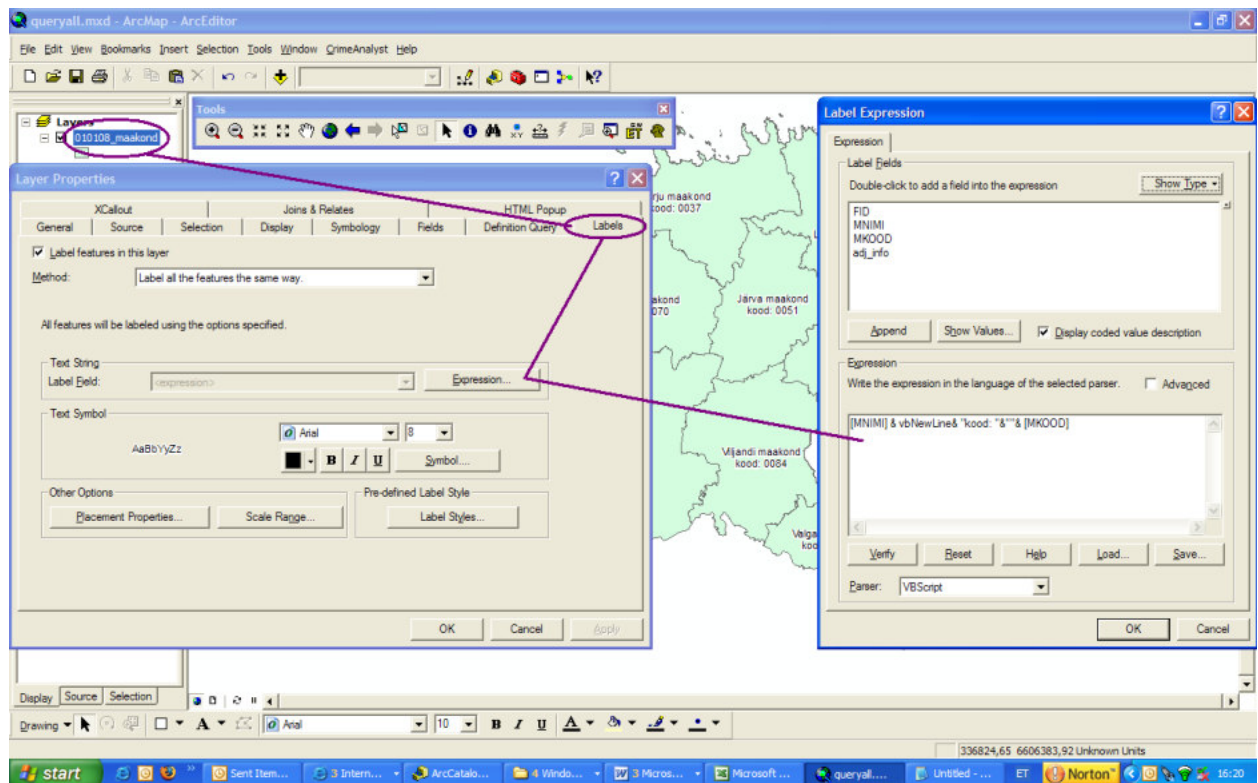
queryall.mxd - ArcMap - ArcEditor

File Edit View Bookmarks Insert Selection Tools Window CrimeAnalyst Help

Layers
010108_maakond

Tools

Layer Properties

XCallout | Joins & Relates | HTML Popup
General | Source | Selection | Display | Symbology | Fields | Definition Query | Labels

Label features in this layer

Method: Label all the features the same way.

All features will be labeled using the options specified.

Text String
Label Field: <expression>
Expression...

Text Symbol
AaBbYyZz
Arial 8
B I U
Symbol...

Other Options
Placement Properties... Scale Range...

Pre-defined Label Style
Label Styles...

OK Cancel Apply

rju maakond kood: 0037
akond 070
Järva maakond kood: 0051
Viljandi maakond kood: 0084
Valga koo

Label Expression

Expression

Label Fields
Double-click to add a field into the expression
Show Type
FID
MNIMI
MKOOD
adj_info

Append Show Values... Display coded value description

Expression
Write the expression in the language of the selected parser. Advanced

[MNIMI] & vbNewLine& "kood: "&""& [MKOOD]

Verify Reset Help Load... Save...

Parser: VBScript

OK Cancel

Display Source Selection

Drawing Arial 10 B I U A

336824,65 6606383,92 Unknown Units

start Sent Item... 3 Intern... ArcCatalo... 4 Windo... 3 Micros... Microsoft ... queryall.... Untitled - ... ET Norton 16:20